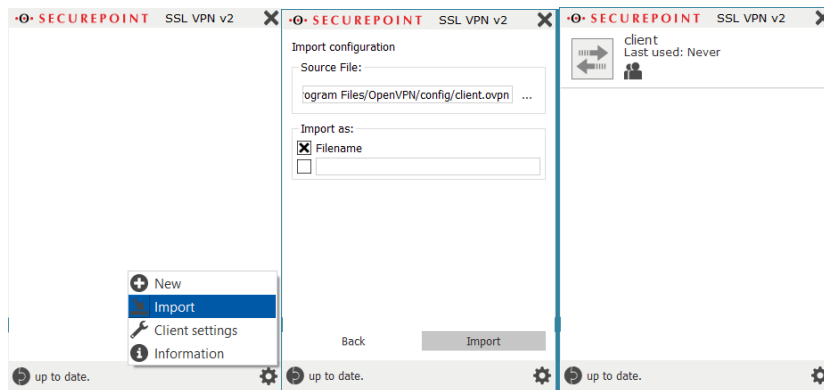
SECUREPOINT SSL VPN v2

New
Import
Client settings
Information

up to date.

SECUREPOINT SSL VPN v2

Import configuration

Source File:

ogram Files/OpenVPN/config/client.ovpn ...

Import as:

Filename

Back
Import

up to date.

SECUREPOINT SSL VPN v2

client
Last used: Never

up to date.